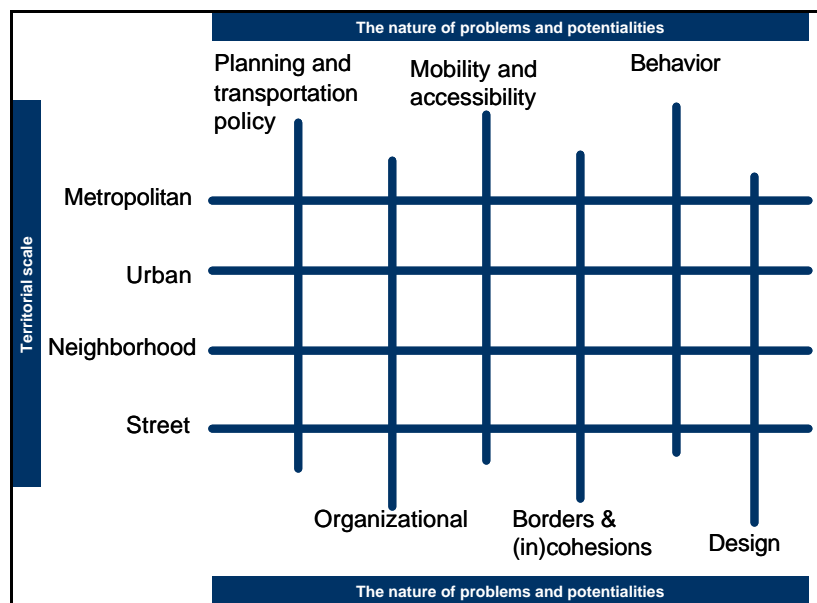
The nature of problems and potentialities

Planning and transportation policy

Mobility and accessibility

Behavior

Territorial scale

Metropolitan

Urban

Neighborhood

Street

Organizational

Borders & (in)cohesions

Design

The nature of problems and potentialities